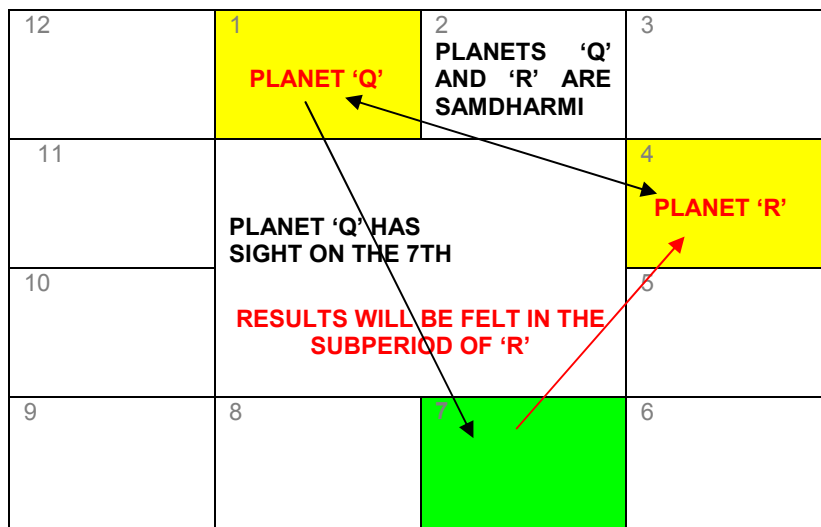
| 12 | 1 PLANET ‘Q’ | 2 PLANETS ‘Q’ AND ‘R’ ARE SAMDHARMI | 3 |
|---|---|---|---|
| 11 | PLANET ‘Q’ HAS SIGHT ON THE 7TH | | 4 PLANET ‘R’ |
| 10 | RESULTS WILL BE FELT IN THE SUBPERIOD OF ‘R’ | | 5 |
| 9 | 8 | 7 | 6 |